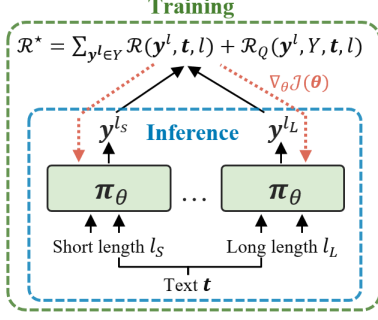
Training

$\mathcal{R}^{\star} = \sum_{\boldsymbol{y}^l \in Y} \mathcal{R}(\boldsymbol{y}^l, \boldsymbol{t}, l) + \mathcal{R}_Q(\boldsymbol{y}^l, Y, \boldsymbol{t}, l)$

$\nabla_\theta \mathcal{J}(\boldsymbol{\theta})$

$\boldsymbol{y}^{l_S}$

Inference

$\boldsymbol{y}^{l_L}$

$\boldsymbol{\pi}_\theta$

…

$\boldsymbol{\pi}_\theta$

Short length $l_S$

Long length $l_L$

Text $\boldsymbol{t}$